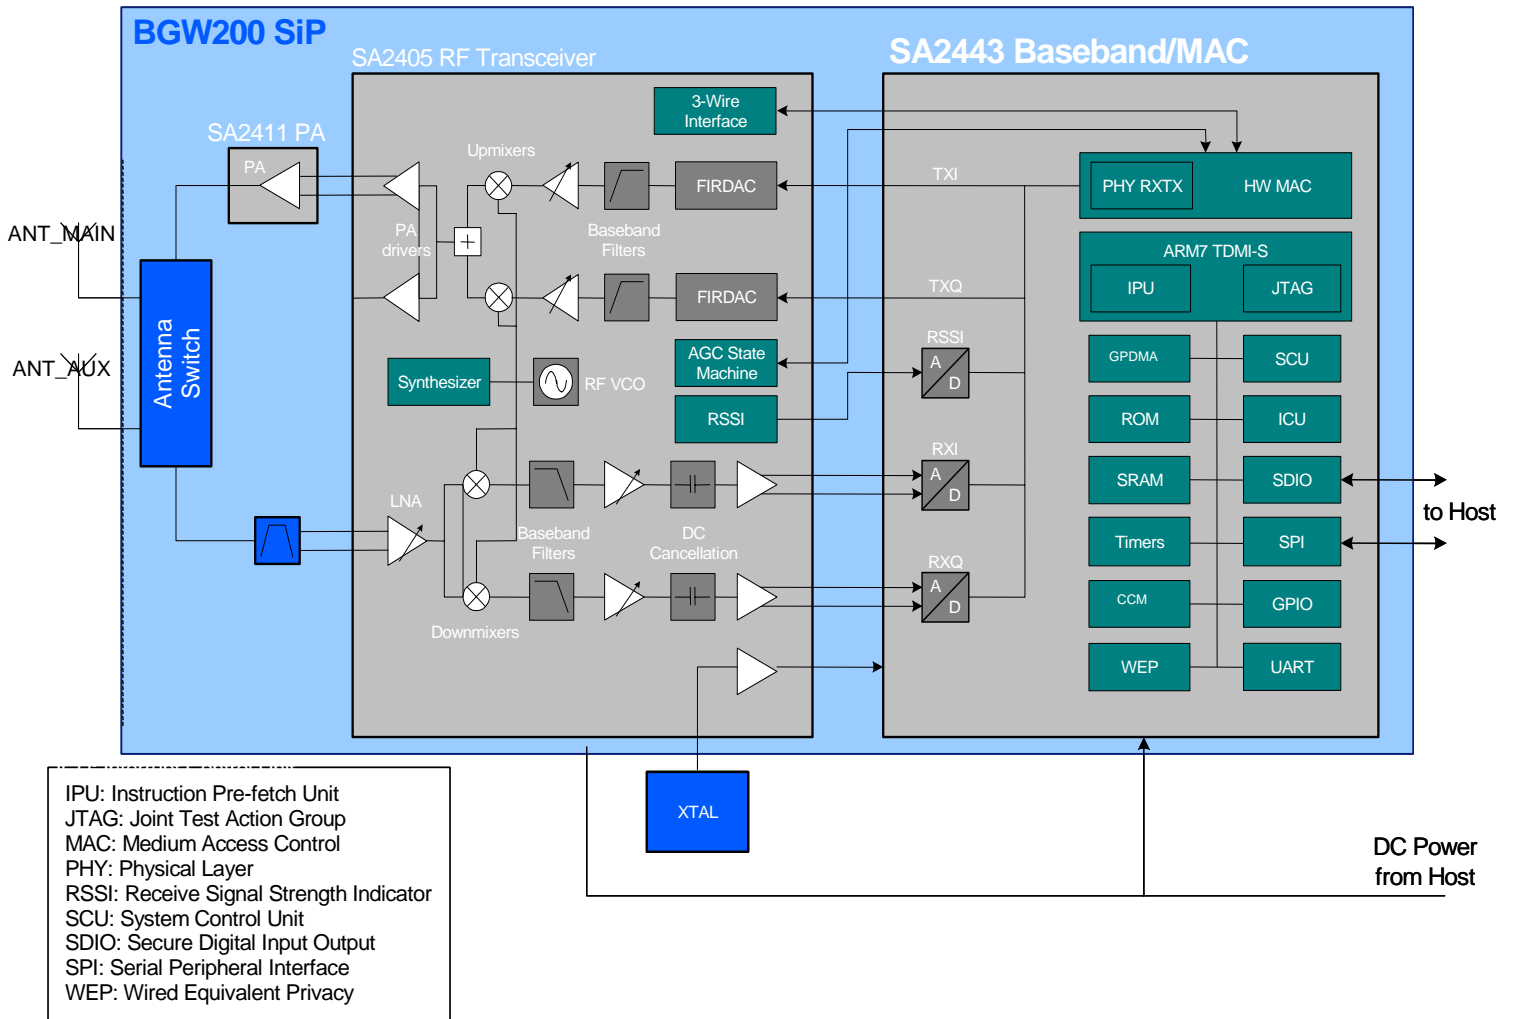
BGW200 SiP

SA2405 RF Transceiver

SA2443 Baseband/MAC

3-Wire Interface

SA2411 PA

PA

Upmixers

FIRDAC

TXI

PHY RXTX

HW MAC

ANT_MAIN

PA drivers

Baseband Filters

ARM7 TDMI-S

FIRDAC

TXQ

IPU

JTAG

ANT_AUX

Antenna Switch

RSSI

Synthesizer

RF VCO

AGC State Machine

A D

GPDMA

SCU

RSSI

ROM

ICU

RXI

A D

LNA

SRAM

SDIO

to Host

Baseband Filters

DC Cancellation

Timers

SPI

RXQ

A D

CCM

GPIO

Downmixers

WEP

UART

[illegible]
IPU: Instruction Pre-fetch Unit
JTAG: Joint Test Action Group
MAC: Medium Access Control
PHY: Physical Layer
RSSI: Receive Signal Strength Indicator
SCU: System Control Unit
SDIO: Secure Digital Input Output
SPI: Serial Peripheral Interface
WEP: Wired Equivalent Privacy

XTAL

DC Power from Host